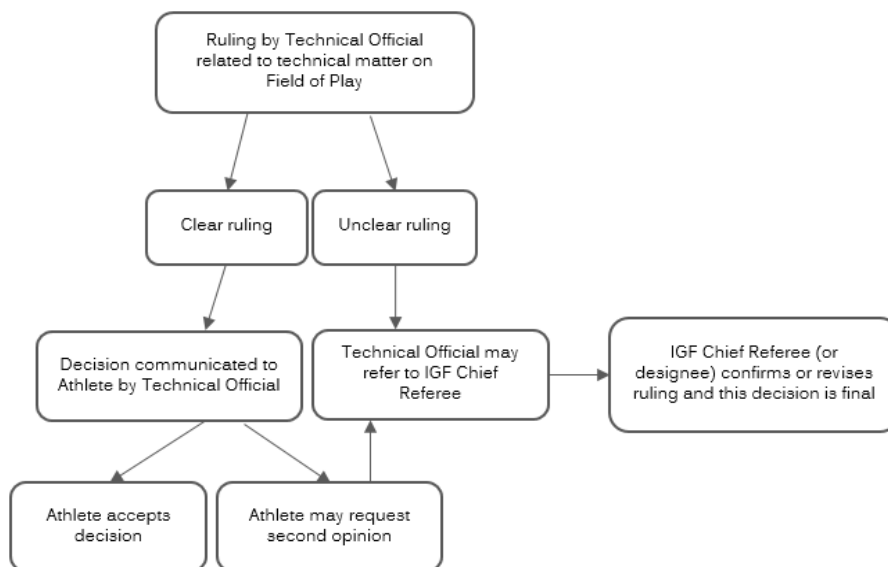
Ruling by Technical Official related to technical matter on Field of Play

Clear ruling

Unclear ruling

Decision communicated to Athlete by Technical Official

Technical Official may refer to IGF Chief Referee

IGF Chief Referee (or designee) confirms or revises ruling and this decision is final

Athlete accepts decision

Athlete may request second opinion